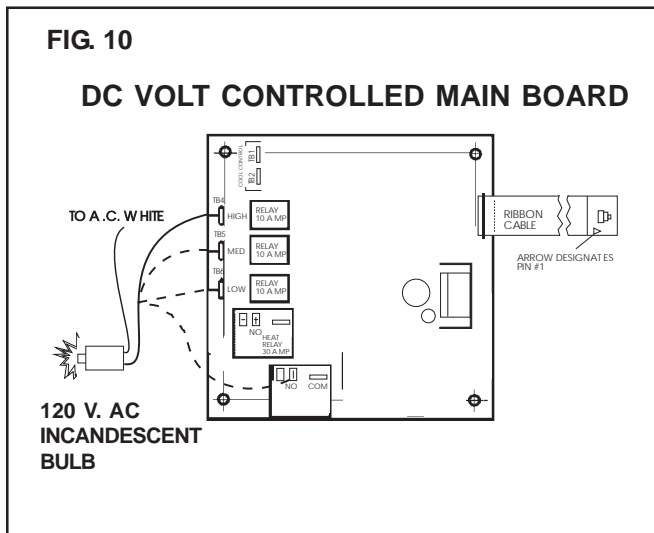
FIG. 10

DC VOLT CONTROLLED MAIN BOARD

TB1
TB2
COOL CONTROL

TO A.C. WHITE

TB4
HIGH
RELAY 10 AMP

TB5
MED
RELAY 10 AMP

TB6
LOW
RELAY 10 AMP

NO
HEAT RELAY 30 AMP

NO
COM

RIBBON CABLE

ARROW DESIGNATES PIN #1

120 V. AC INCANDESCENT BULB